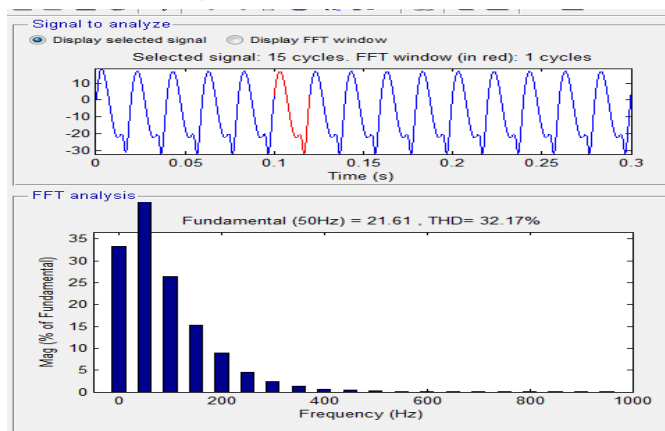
Signal to analyze

Display selected signal

Display FFT window

Selected signal: 15 cycles. FFT window (in red): 1 cycles

10
0
-10
-20
-30

0
0.05
0.1
0.15
0.2
0.25
0.3

Time (s)

FFT analysis

Fundamental (50Hz) = 21.61 , THD= 32.17%

Mag (% of Fundamental)

35
30
25
20
15
10
5
0

0
200
400
600
800
1000

Frequency (Hz)